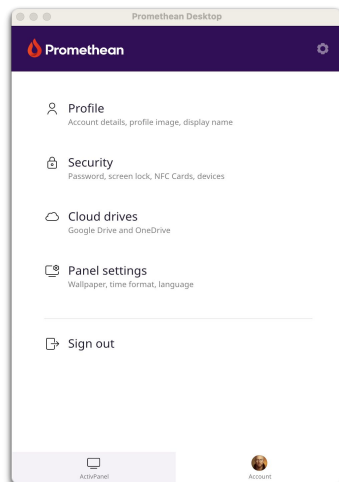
Promethean Desktop

Promethean

Profile
Account details, profile image, display name

Security
Password, screen lock, NFC Cards, devices

Cloud drives
Google Drive and OneDrive

Panel settings
Wallpaper, time format, language

Sign out

ActivPanel

Account